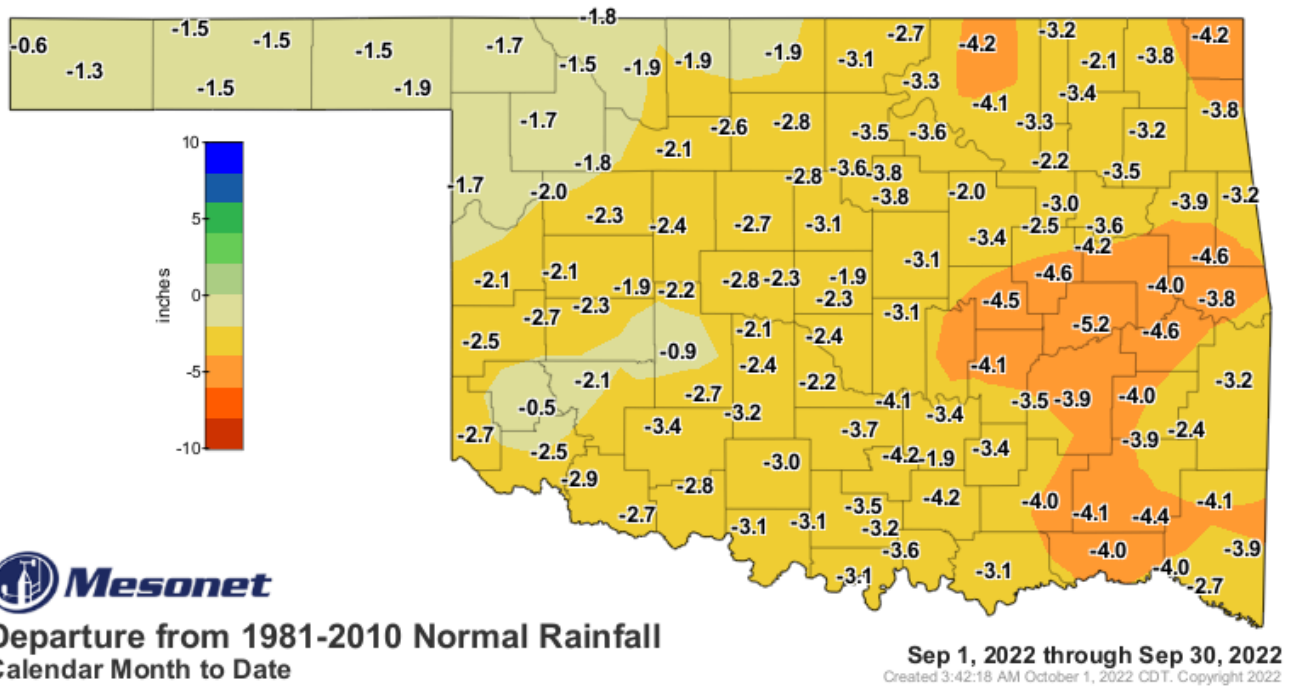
-0.6
-1.3
-1.5
-1.5
-1.5
-1.5
-1.9
-1.8
-1.7
-1.5
-1.9
-1.9
-1.9
-3.1
-2.7
-4.2
-3.2
-2.1
-3.8
-4.2
-3.3
-4.1
-3.4
-3.8
-1.7
-2.6
-2.8
-3.5
-3.6
-3.3
-3.2
-1.8
-2.1
-2.8
-3.6
-3.8
-2.2
-3.5
-1.7
-2.0
-3.8
-2.0
-3.0
-3.9
-3.2
-2.3
-2.4
-2.7
-3.1
-2.5
-3.6
-3.4
-4.2
-3.1
-4.6
-4.0
-4.6
-2.1
-2.1
-1.9
-2.2
-2.8
-2.3
-1.9
-4.5
-3.8
-2.3
-2.3
-2.7
-3.1
-5.2
-4.6
-2.1
-2.4
-2.5
-0.9
-2.4
-4.1
-3.2
-2.1
-2.2
-2.7
-3.5
-3.9
-4.0
-0.5
-4.1
-3.4
-3.2
-3.4
-3.7
-3.9
-2.4
-2.7
-2.5
-3.4
-4.2
-1.9
-3.0
-2.9
-2.8
-4.2
-4.0
-4.1
-3.5
-4.1
-4.4
-2.7
-3.1
-3.1
-3.2
-3.6
-4.0
-3.9
-3.1
-3.1
-4.0
-2.7
10
5
0
-5
-10
inches
Mesonet
Departure from 1981-2010 Normal Rainfall
Calendar Month to Date
Sep 1, 2022 through Sep 30, 2022
Created 3:42:18 AM October 1, 2022 CDT. Copyright 2022